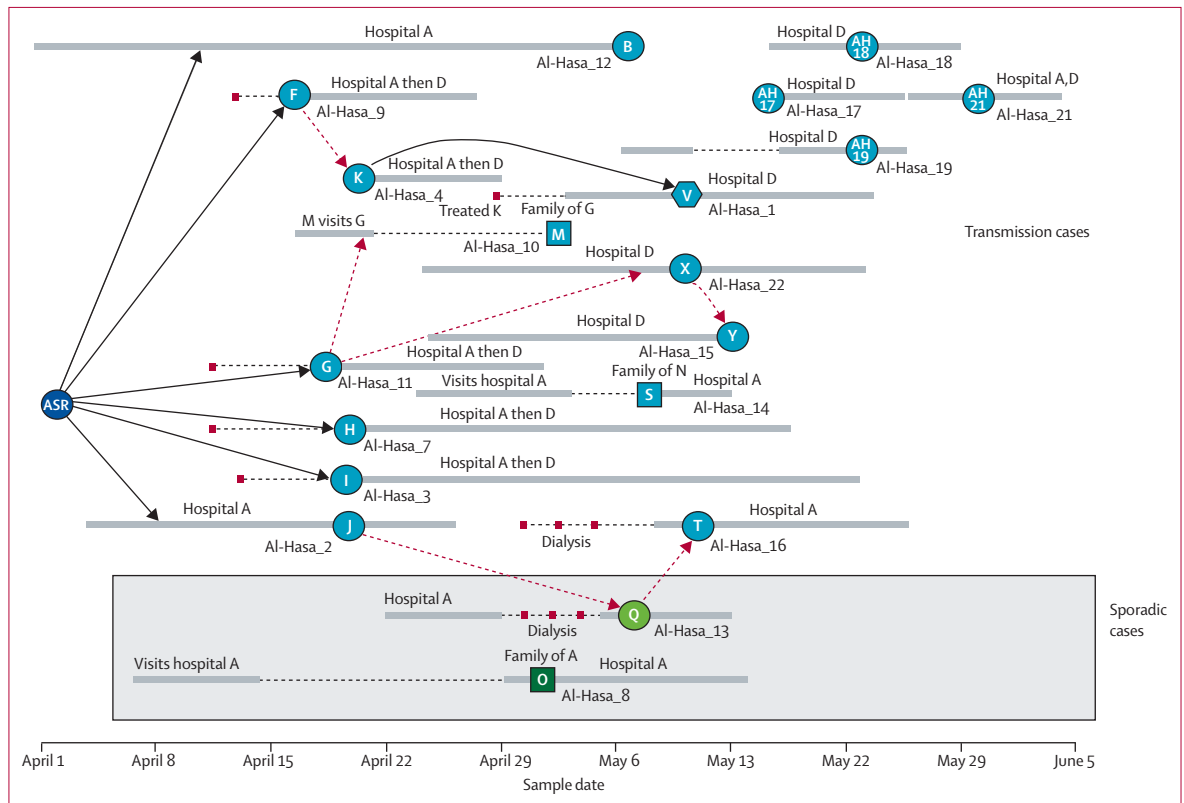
Hospital A
B
Al-Hasa_12
Hospital D
AH 18
Al-Hasa_18
F
Hospital A then D
Al-Hasa_9
AH 17
Hospital D
Al-Hasa_17
Hospital A,D
AH 21
Al-Hasa_21
Hospital D
AH 19
Al-Hasa_19
K
Hospital A then D
Al-Hasa_4
Treated K
Family of G
V
Hospital D
Al-Hasa_1
M visits G
Al-Hasa_10
M
Transmission cases
Hospital D
X
Al-Hasa_22
Hospital D
Y
Al-Hasa_15
G
Hospital A then D
Al-Hasa_11
ASR
Visits hospital A
Family of N
S
Hospital A
Al-Hasa_14
H
Hospital A then D
Al-Hasa_7
I
Hospital A then D
Al-Hasa_3
Hospital A
J
Al-Hasa_2
Dialysis
T
Hospital A
Al-Hasa_16
Hospital A
Dialysis
Q
Al-Hasa_13
Sporadic cases
Visits hospital A
Family of A
O
Hospital A
Al-Hasa_8
April 1
April 8
April 15
April 22
April 29
May 6
May 13
May 22
May 29
June 5
Sample date